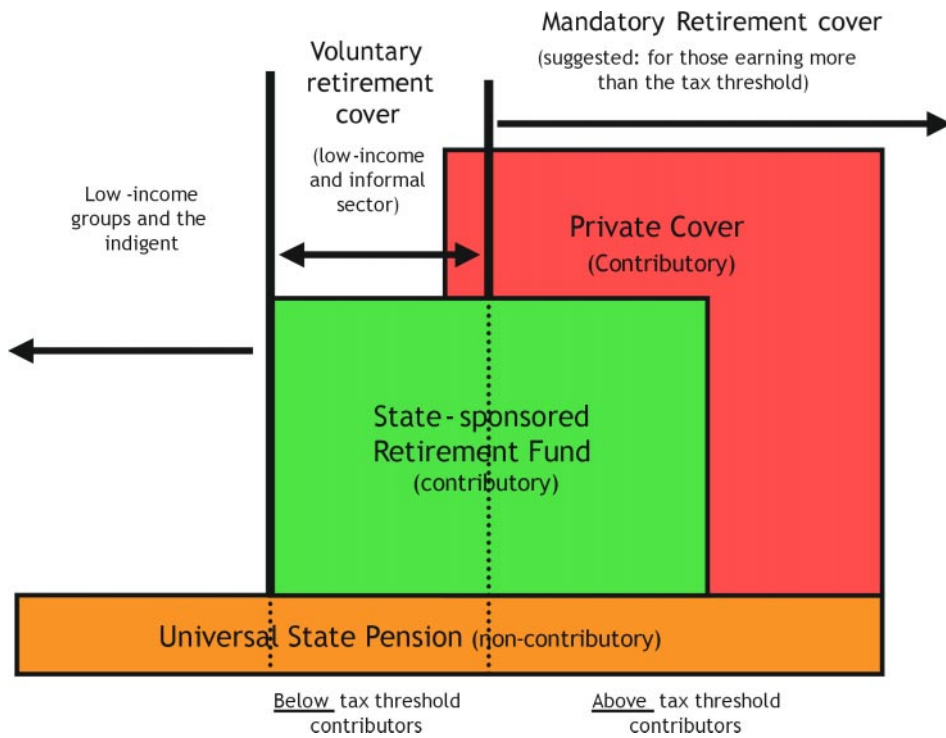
Mandatory Retirement cover

(suggested: for those earning more than the tax threshold)

Voluntary retirement cover

(low-income and informal sector)

Low -income groups and the indigent

Private Cover

(Contributory)

State-sponsored Retirement Fund

(contributory)

Universal State Pension (non-contributory)

Below tax threshold contributors

Above tax threshold contributors